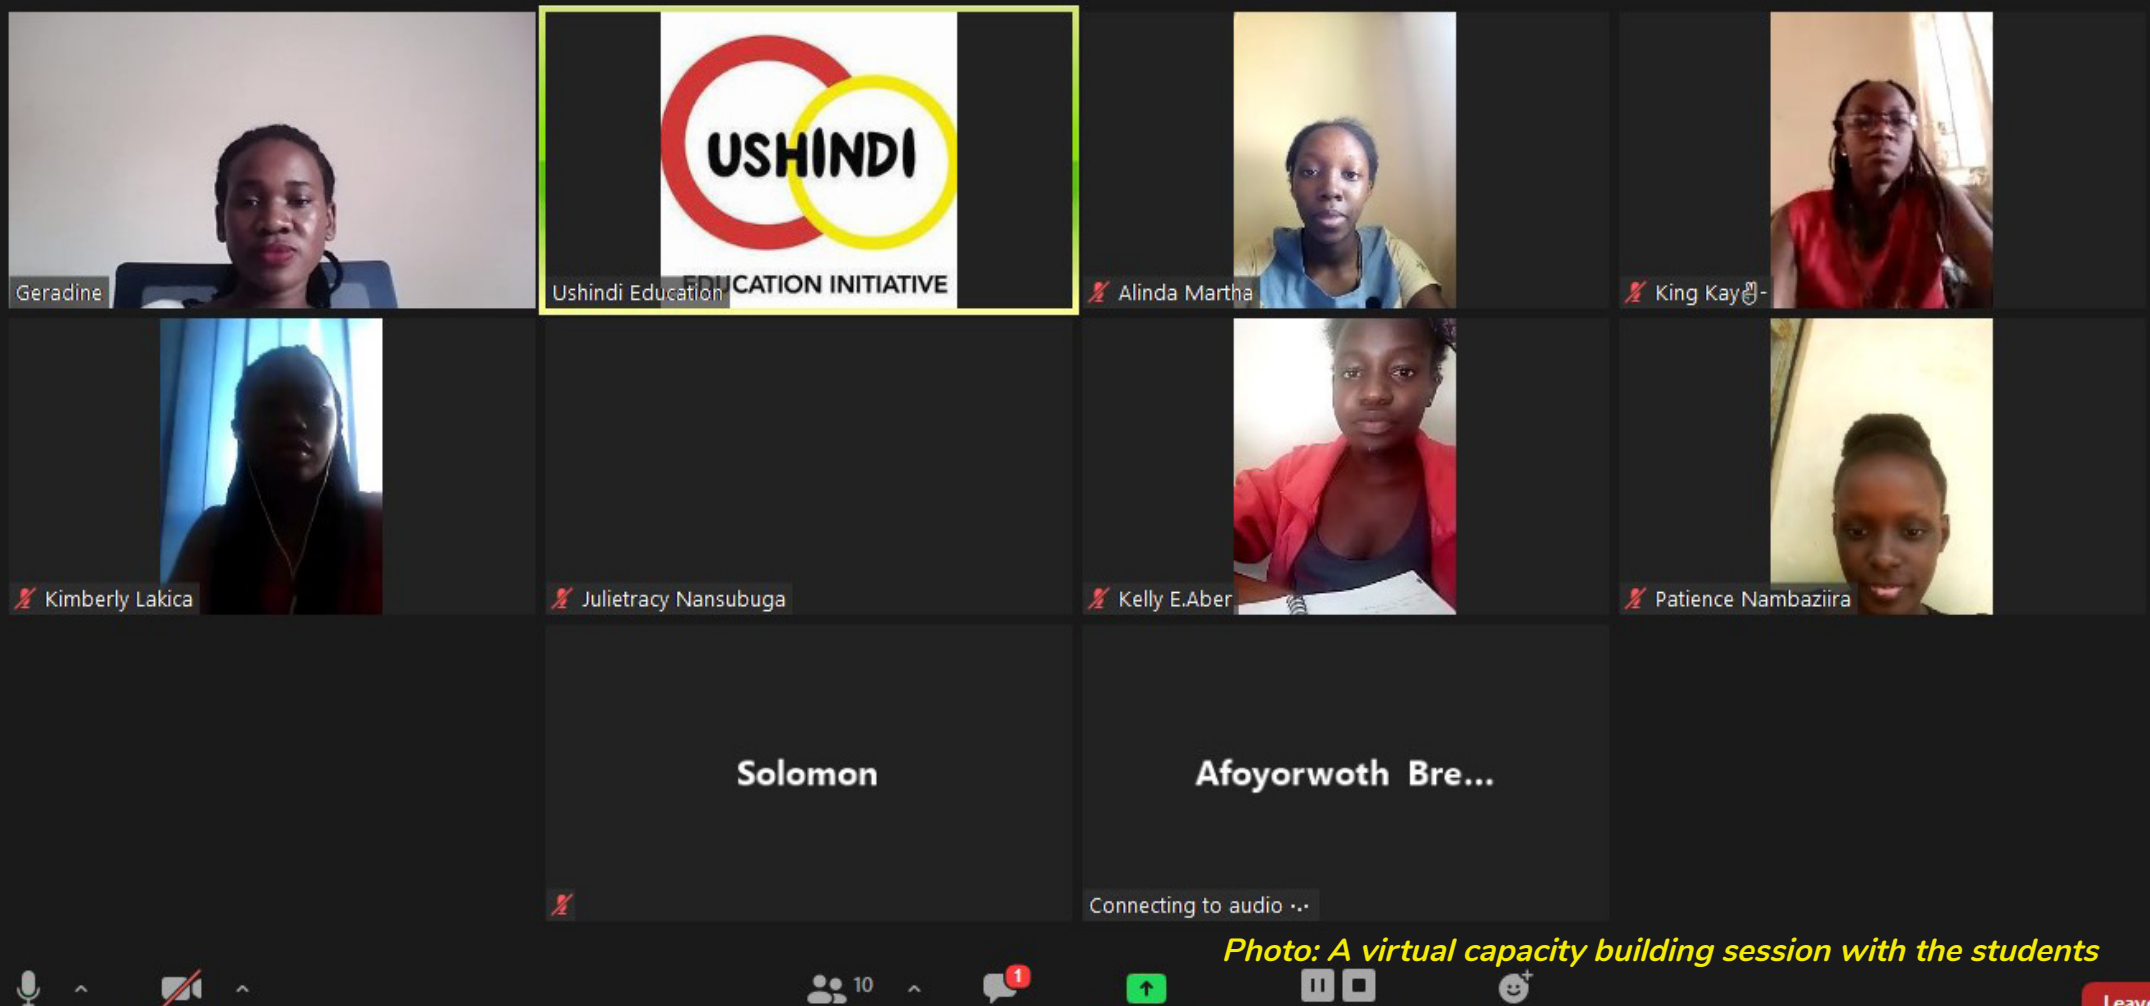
Geradine

USHINDI
EDUCATION INITIATIVE
Ushindi Education

Alinda Martha

King Kay

Kimberly Lakica

Julietracy Nansubuga

Kelly E.Aber

Patience Nambaziira

Solomon

Afoyorwoth Bre...

Connecting to audio

Photo: A virtual capacity building session with the students

10

1

Leav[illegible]